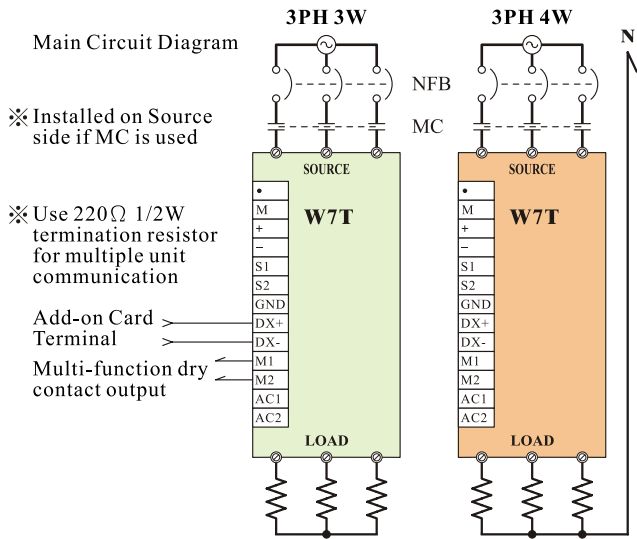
3PH 3W

3PH 4W

N

Main Circuit Diagram

NFB

※Installed on Source side if MC is used

MC

SOURCE

SOURCE

※Use 220Ω 1/2W termination resistor for multiple unit communication

W7T

W7T

•
M
+
−
S1
S2
GND
DX+
DX-
M1
M2
AC1
AC2

•
M
+
−
S1
S2
GND
DX+
DX-
M1
M2
AC1
AC2

Add-on Card Terminal

Multi-function dry contact output

LOAD

LOAD